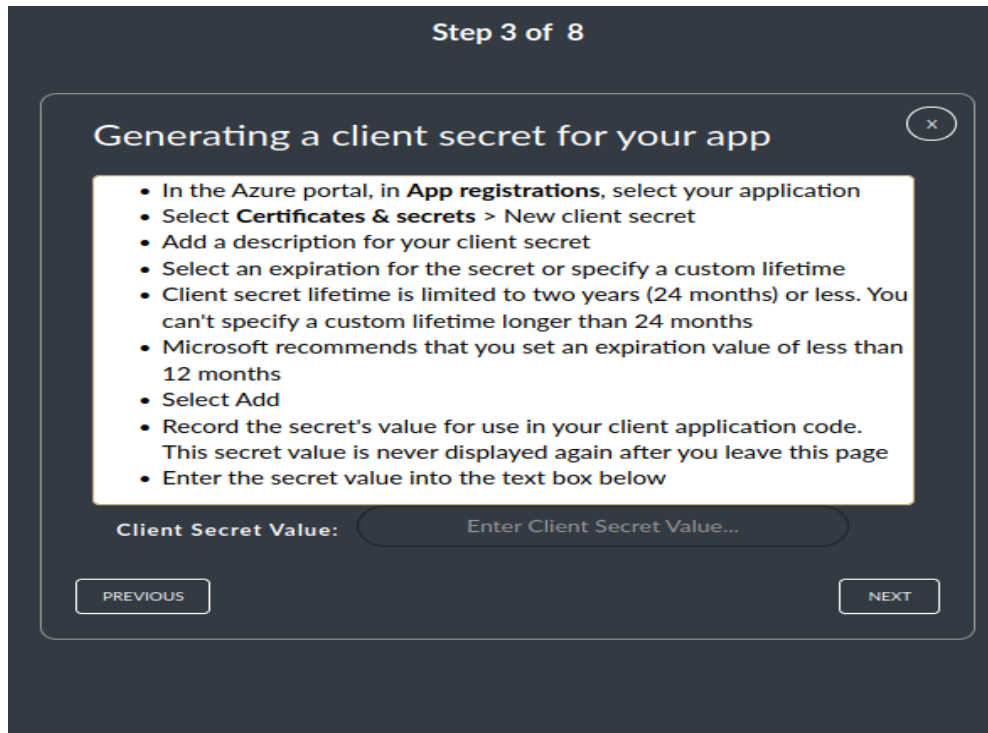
Step 3 of 8

Generating a client secret for your app

×

- In the Azure portal, in **App registrations**, select your application
- Select **Certificates & secrets** > New client secret
- Add a description for your client secret
- Select an expiration for the secret or specify a custom lifetime
- Client secret lifetime is limited to two years (24 months) or less. You can't specify a custom lifetime longer than 24 months
- Microsoft recommends that you set an expiration value of less than 12 months
- Select Add
- Record the secret's value for use in your client application code. This secret value is never displayed again after you leave this page
- Enter the secret value into the text box below

Client Secret Value: Enter Client Secret Value...

PREVIOUS

NEXT